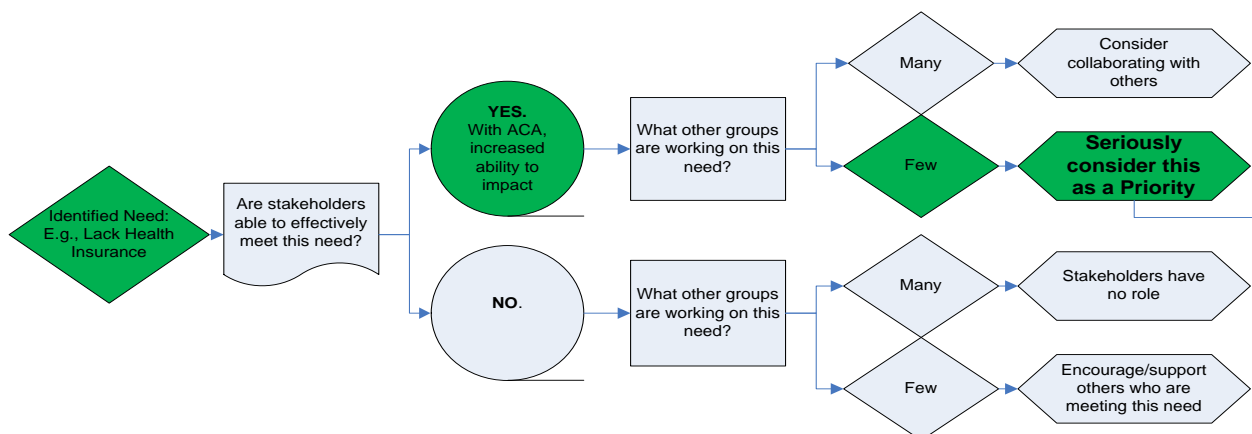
Identified Need: E.g., Lack Health Insurance

Are stakeholders able to effectively meet this need?

YES. With ACA, increased ability to impact

What other groups are working on this need?

Many

Consider collaborating with others

Few

Seriously consider this as a Priority

NO.

What other groups are working on this need?

Many

Stakeholders have no role

Few

Encourage/support others who are meeting this need